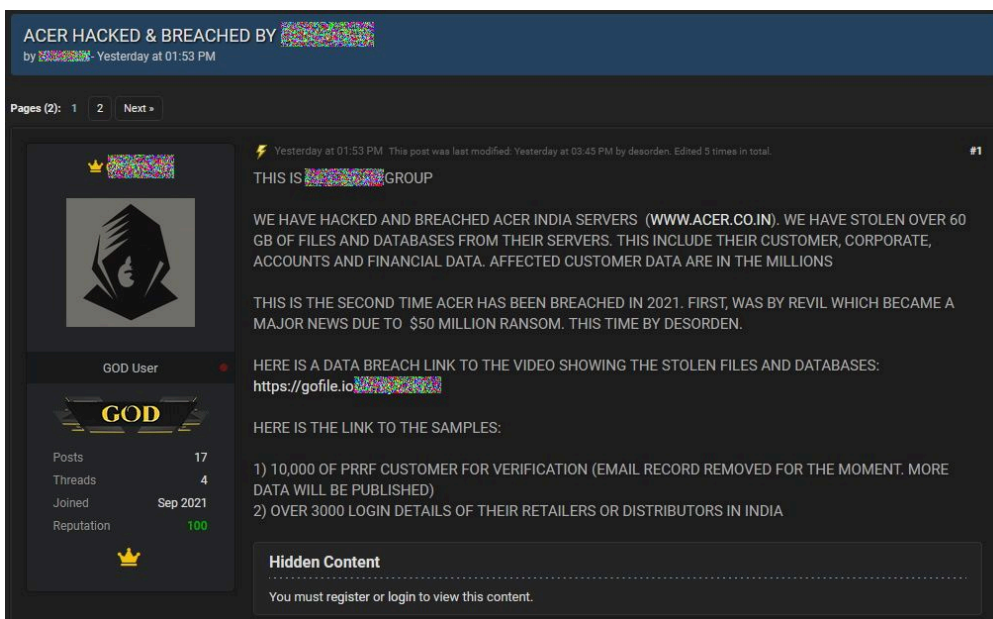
ACER HACKED & BREACHED BY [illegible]
by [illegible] - Yesterday at 01:53 PM

Pages (2): 1 2 Next »

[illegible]

GOD User

GOD

| | |
|---|---|
| Posts | 17 |
| Threads | 4 |
| Joined | Sep 2021 |
| Reputation | 100 |

Yesterday at 01:53 PM This post was last modified: Yesterday at 03:45 PM by desorden. Edited 5 times in total.

#1

THIS IS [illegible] GROUP

WE HAVE HACKED AND BREACHED ACER INDIA SERVERS (WWW.ACER.CO.IN). WE HAVE STOLEN OVER 60 GB OF FILES AND DATABASES FROM THEIR SERVERS. THIS INCLUDE THEIR CUSTOMER, CORPORATE, ACCOUNTS AND FINANCIAL DATA. AFFECTED CUSTOMER DATA ARE IN THE MILLIONS

THIS IS THE SECOND TIME ACER HAS BEEN BREACHED IN 2021. FIRST, WAS BY REVIL WHICH BECAME A MAJOR NEWS DUE TO $50 MILLION RANSOM. THIS TIME BY DESORDEN.

HERE IS A DATA BREACH LINK TO THE VIDEO SHOWING THE STOLEN FILES AND DATABASES:
https://gofile.io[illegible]

HERE IS THE LINK TO THE SAMPLES:

1) 10,000 OF PRRF CUSTOMER FOR VERIFICATION (EMAIL RECORD REMOVED FOR THE MOMENT. MORE DATA WILL BE PUBLISHED)
2) OVER 3000 LOGIN DETAILS OF THEIR RETAILERS OR DISTRIBUTORS IN INDIA

Hidden Content

You must register or login to view this content.